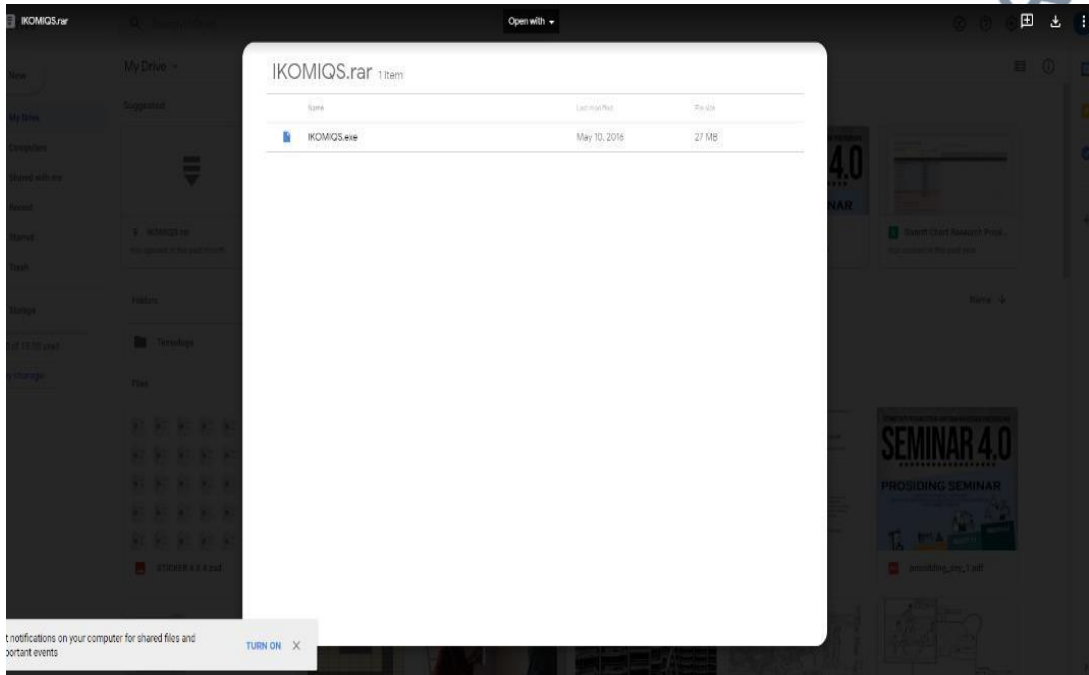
IKOMIQS.rar

Open with

New

My Drive

Suggested

My Drive

Computers

Shared with me

Recent

Starred

Trash

Storage

Folders

Files

IKOMIQS.rar 1 item

Name

Last modified

File size

IKOMIQS.exe

May 10, 2016

27 MB

4.0

NAR

SEMINAR 4.0

PROSIDING SEMINAR

t notifications on your computer for shared files and portant events

TURN ON